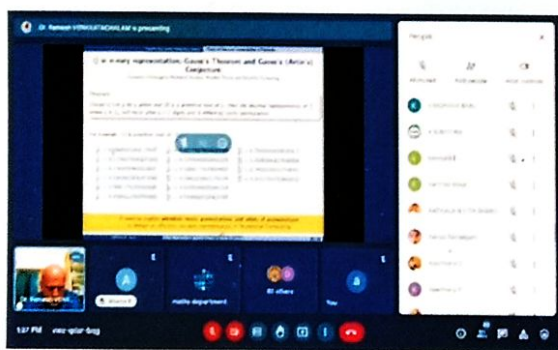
Dr. Ramesh VENKATACHALAM is presenting

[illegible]-nary representation, Gauss's Theorem and Gauss's (Artin) Conjecture

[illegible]

People

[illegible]

Dr. Ramesh VENK...

Bharani K

maths department

80 others

You

5:37 PM

vwz-qdar-bxg